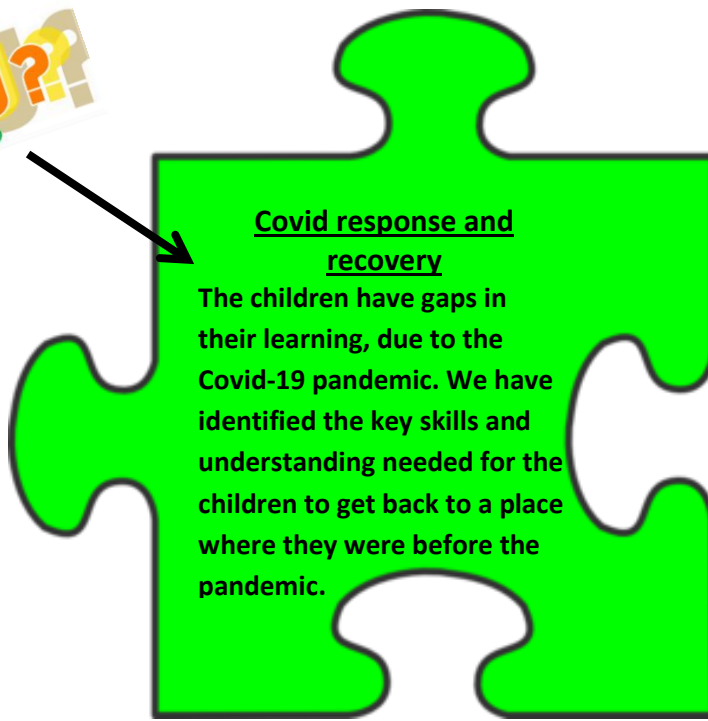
?!

Covid response and recovery

The children have gaps in their learning, due to the Covid-19 pandemic. We have identified the key skills and understanding needed for the children to get back to a place where they were before the pandemic.